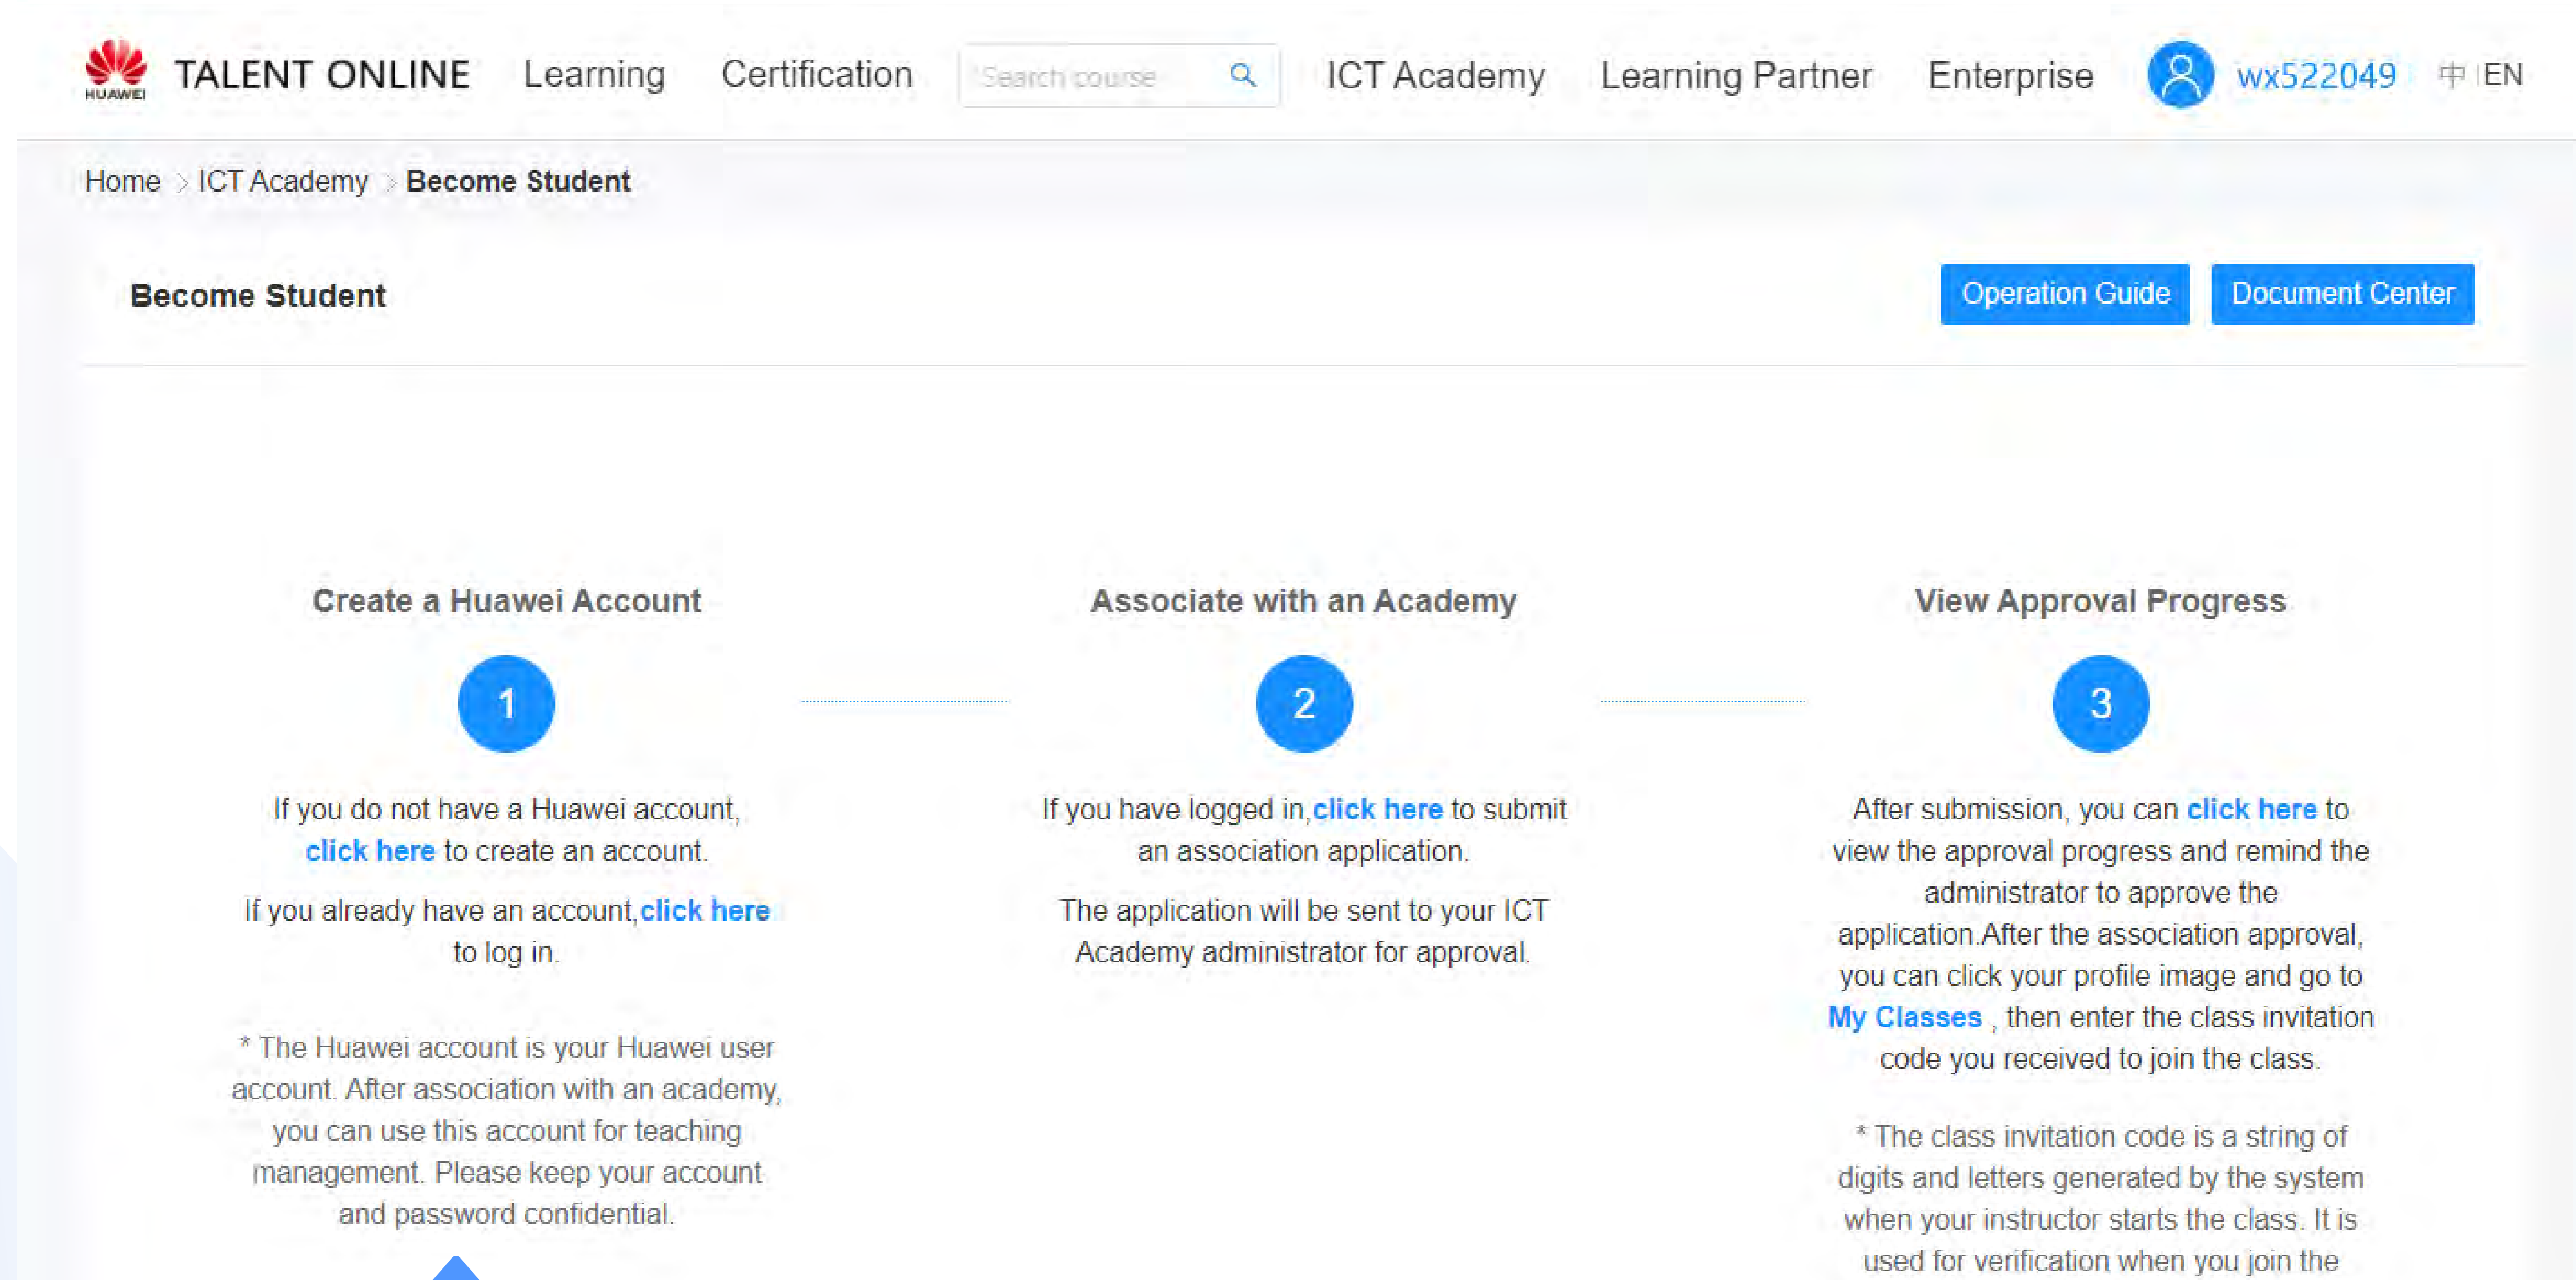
HUAWEI TALENT ONLINE Learning Certification Search course ICT Academy Learning Partner Enterprise wx522049 中 | EN

Home > ICT Academy > Become Student

Become Student

Operation Guide Document Center

Create a Huawei Account

1

If you do not have a Huawei account, click here to create an account.

If you already have an account, click here to log in.

* The Huawei account is your Huawei user account. After association with an academy, you can use this account for teaching management. Please keep your account and password confidential.

Associate with an Academy

2

If you have logged in, click here to submit an association application.

The application will be sent to your ICT Academy administrator for approval.

View Approval Progress

3

After submission, you can click here to view the approval progress and remind the administrator to approve the application.After the association approval, you can click your profile image and go to My Classes , then enter the class invitation code you received to join the class.

* The class invitation code is a string of digits and letters generated by the system when your instructor starts the class. It is used for verification when you join the